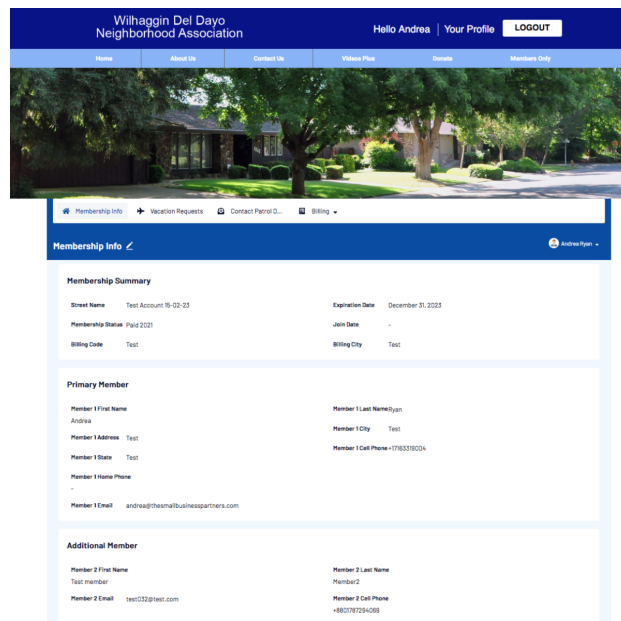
Wilhaggin Del Dayo
Neighborhood Association

Hello Andrea | Your Profile LOGOUT

Home About Us Contact Us Videos Plus Donate Members Only

Membership Info Vacation Requests Contact Patrol O... Billing

Membership Info

Andrea Ryan

Membership Summary

Street Name Test Account 15-02-23

Expiration Date December 31, 2023

Membership Status Paid 2021

Join Date -

Billing Code Test

Billing City Test

Primary Member

Member 1 First Name
Andrea

Member 1 Last Name Ryan

Member 1 Address Test

Member 1 City Test

Member 1 State Test

Member 1 Cell Phone +17163319004

Member 1 Home Phone
-

Member 1 Email andrea@thesmallbusinesspartners.com

Additional Member

Member 2 First Name
Test member

Member 2 Last Name
Member2

Member 2 Email test032@test.com

Member 2 Cell Phone
+8801787294069